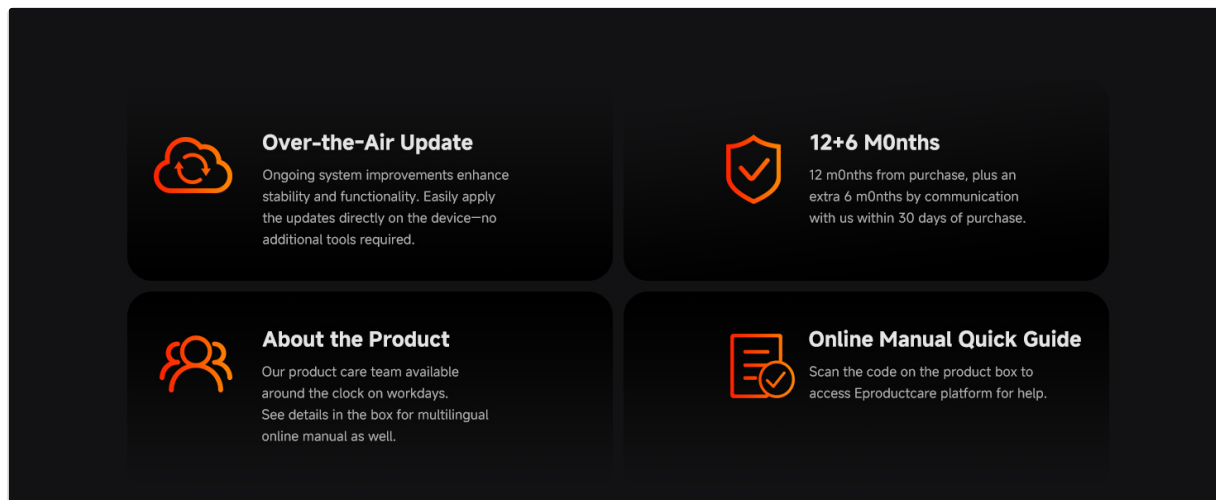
Over-the-Air Update

Ongoing system improvements enhance stability and functionality. Easily apply the updates directly on the device—no additional tools required.

12+6 M0nths

12 m0nths from purchase, plus an extra 6 m0nths by communication with us within 30 days of purchase.

About the Product

Our product care team available around the clock on workdays.
See details in the box for multilingual online manual as well.

Online Manual Quick Guide

Scan the code on the product box to access Eproductcare platform for help.